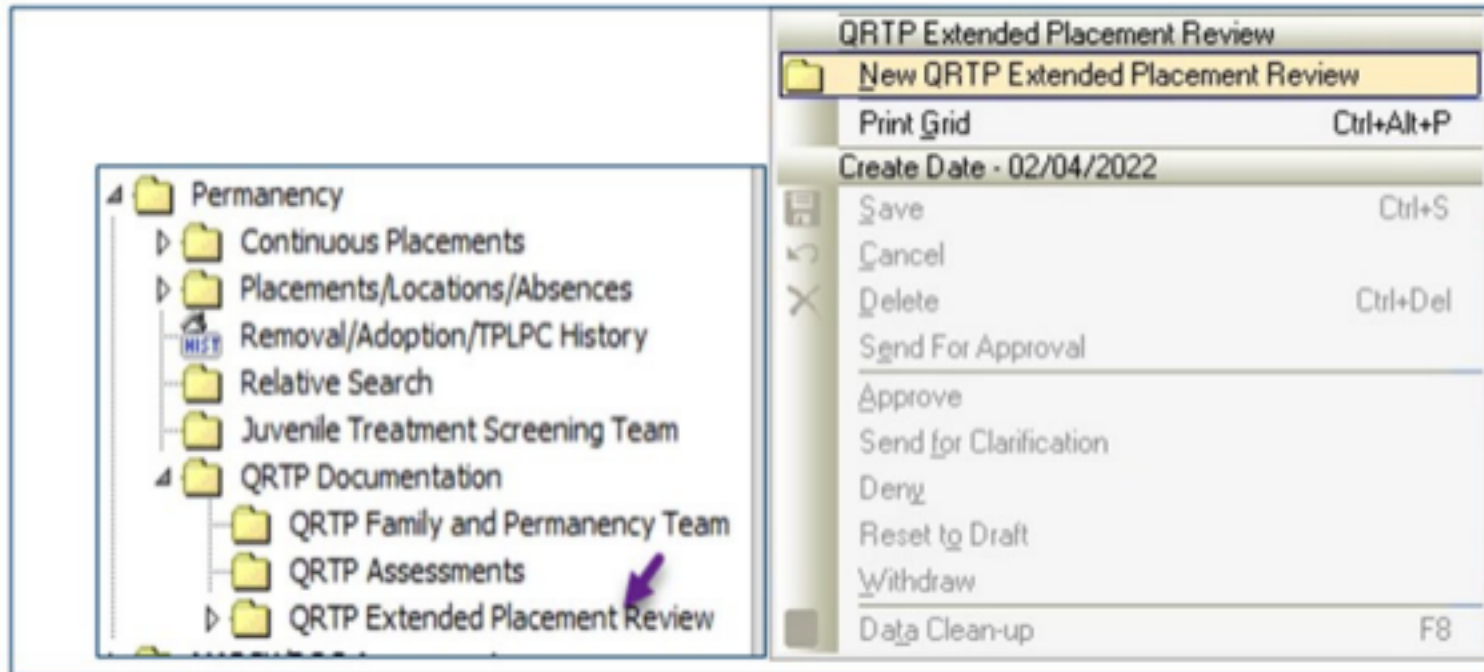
Permanency
Continuous Placements
Placements/Locations/Absences
Removal/Adoption/TPLPC History
Relative Search
Juvenile Treatment Screening Team
QRTP Documentation
QRTP Family and Permanency Team
QRTP Assessments
QRTP Extended Placement Review

QRTP Extended Placement Review
New QRTP Extended Placement Review
Print Grid Ctrl+Alt+P
Create Date - 02/04/2022
Save Ctrl+S
Cancel
Delete Ctrl+Del
Send For Approval
Approve
Send for Clarification
Deny
Reset to Draft
Withdraw
Data Clean-up F8